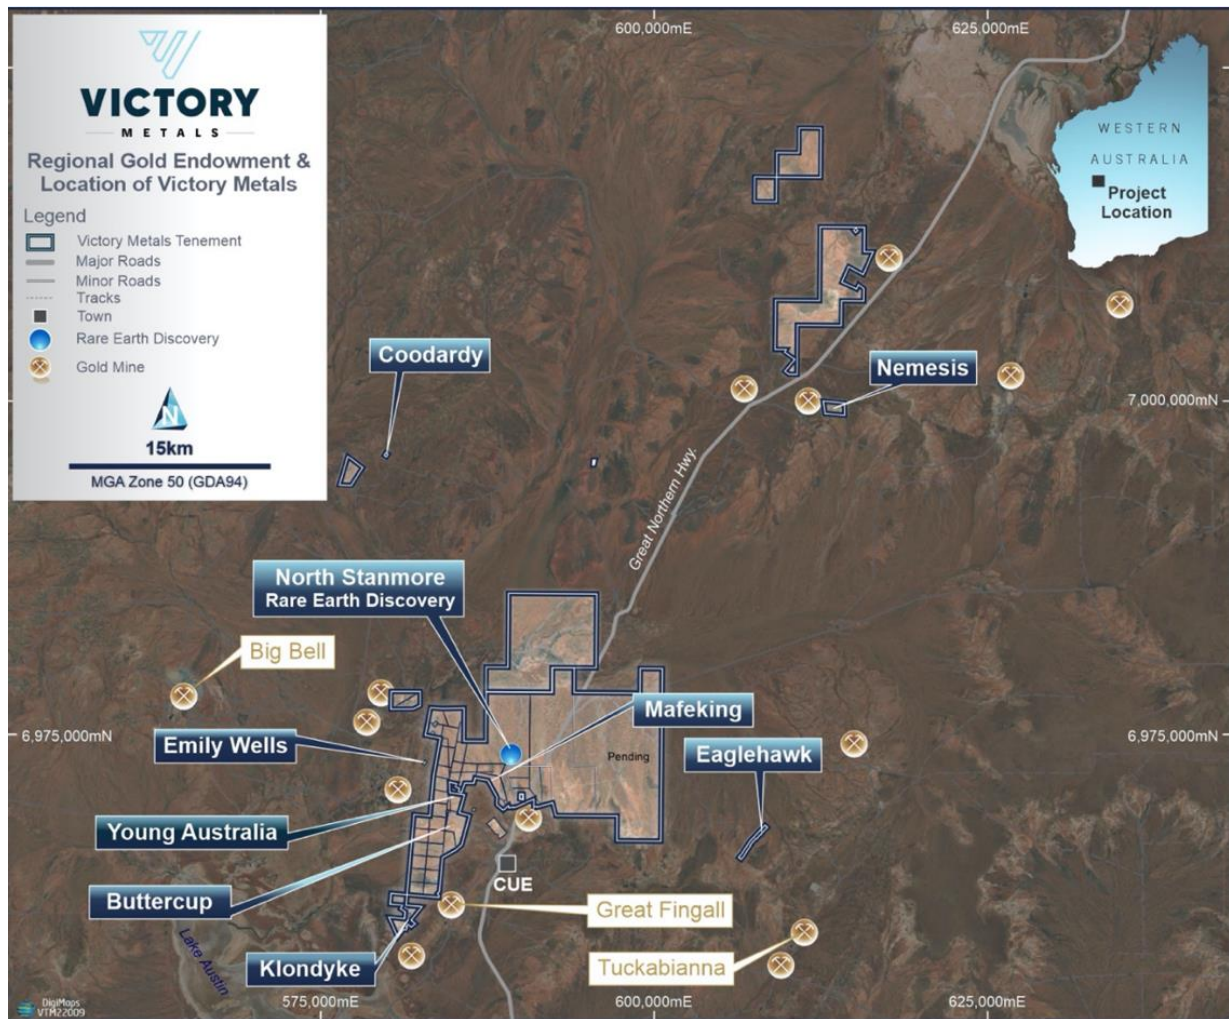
VICTORY
METALS

Regional Gold Endowment & Location of Victory Metals

Legend
Victory Metals Tenement
Major Roads
Minor Roads
Tracks
Town
Rare Earth Discovery
Gold Mine

N
15km
MGA Zone 50 (GDA94)

600,000mE
625,000mE

WESTERN
AUSTRALIA
Project Location

Coodardy
Nemesis
7,000,000mN
Great Northern Hwy.
North Stanmore
Rare Earth Discovery
Big Bell
Mafeking
6,975,000mN
Emily Wells
Pending
Eaglehawk
6,975,000mN
Young Australia
CUE
Buttercup
Great Fingall
Lake Austin
Klondyke
Tuckabianna
DigiMaps
VTM22009
575,000mE
600,000mE
625,000mE